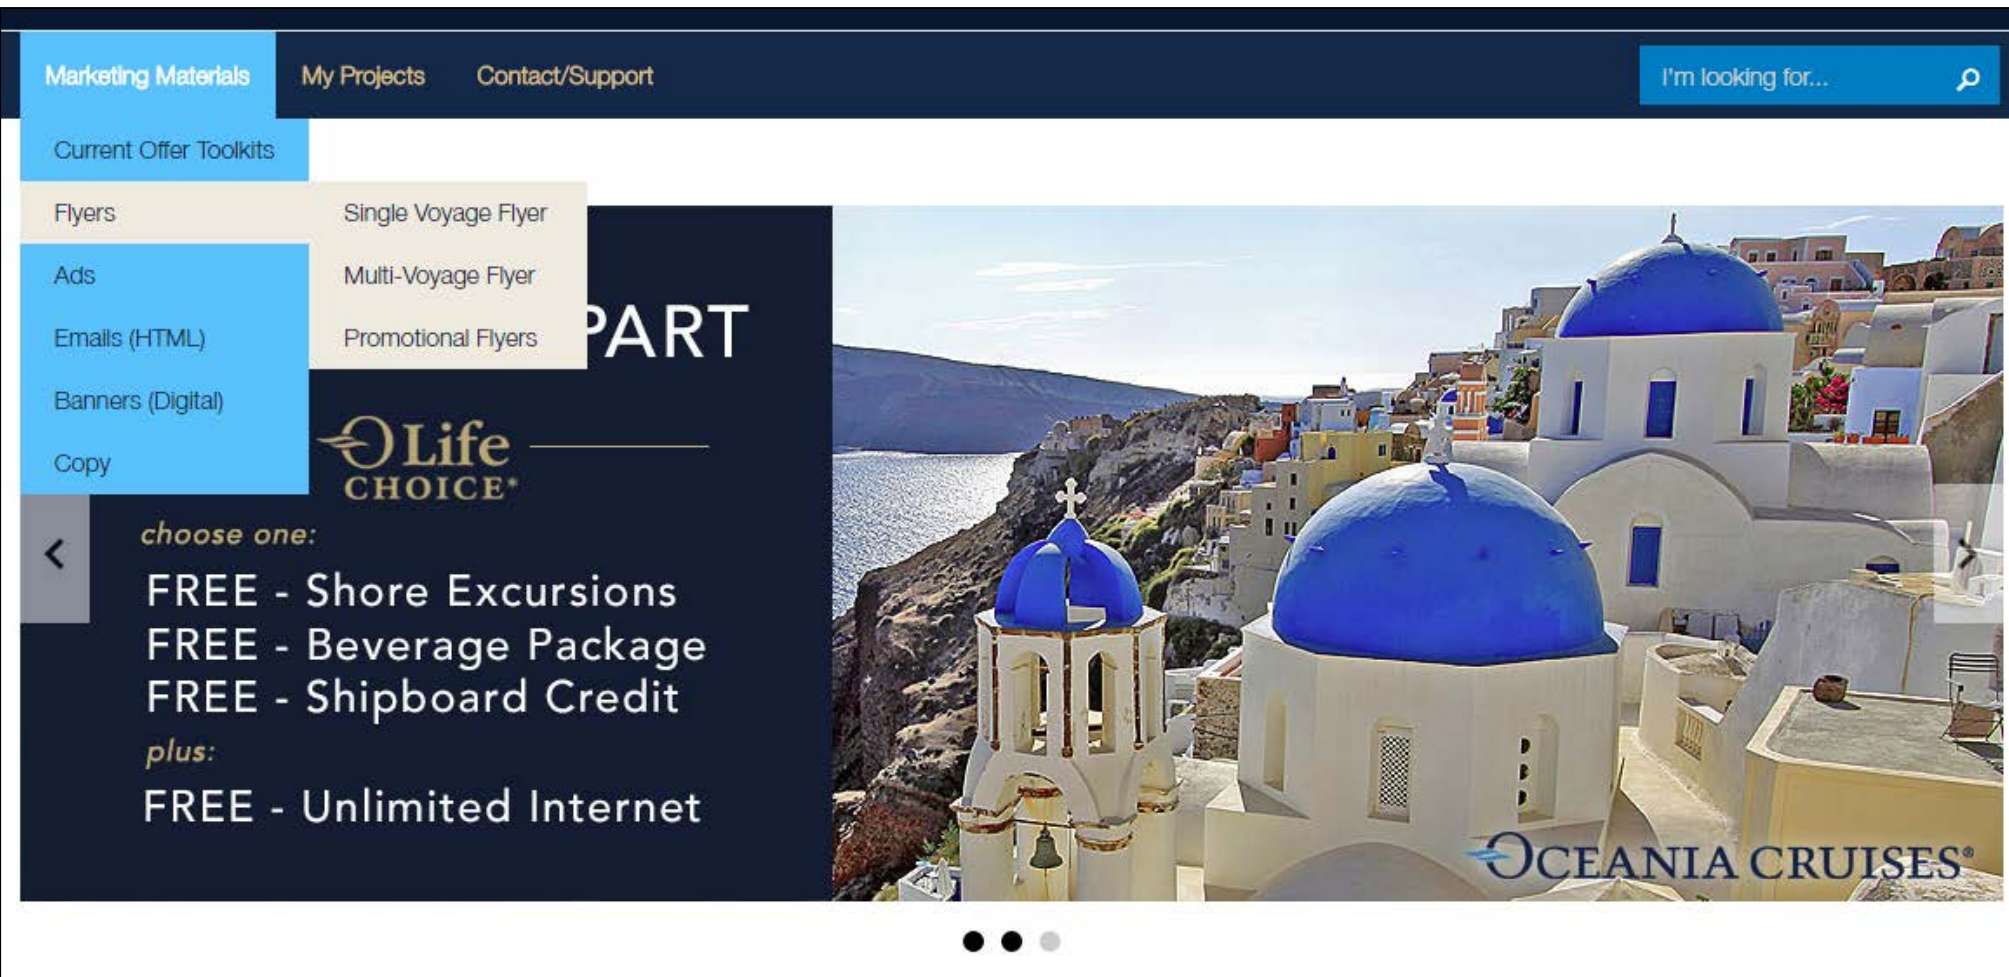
Marketing Materials
My Projects
Contact/Support
I'm looking for...

Current Offer Toolkits
Flyers
Ads
Emails (HTML)
Banners (Digital)
Copy

Single Voyage Flyer
Multi-Voyage Flyer
Promotional Flyers

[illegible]ART

OLife CHOICE®

choose one:
FREE - Shore Excursions
FREE - Beverage Package
FREE - Shipboard Credit
plus:
FREE - Unlimited Internet

OCEANIA CRUISES®